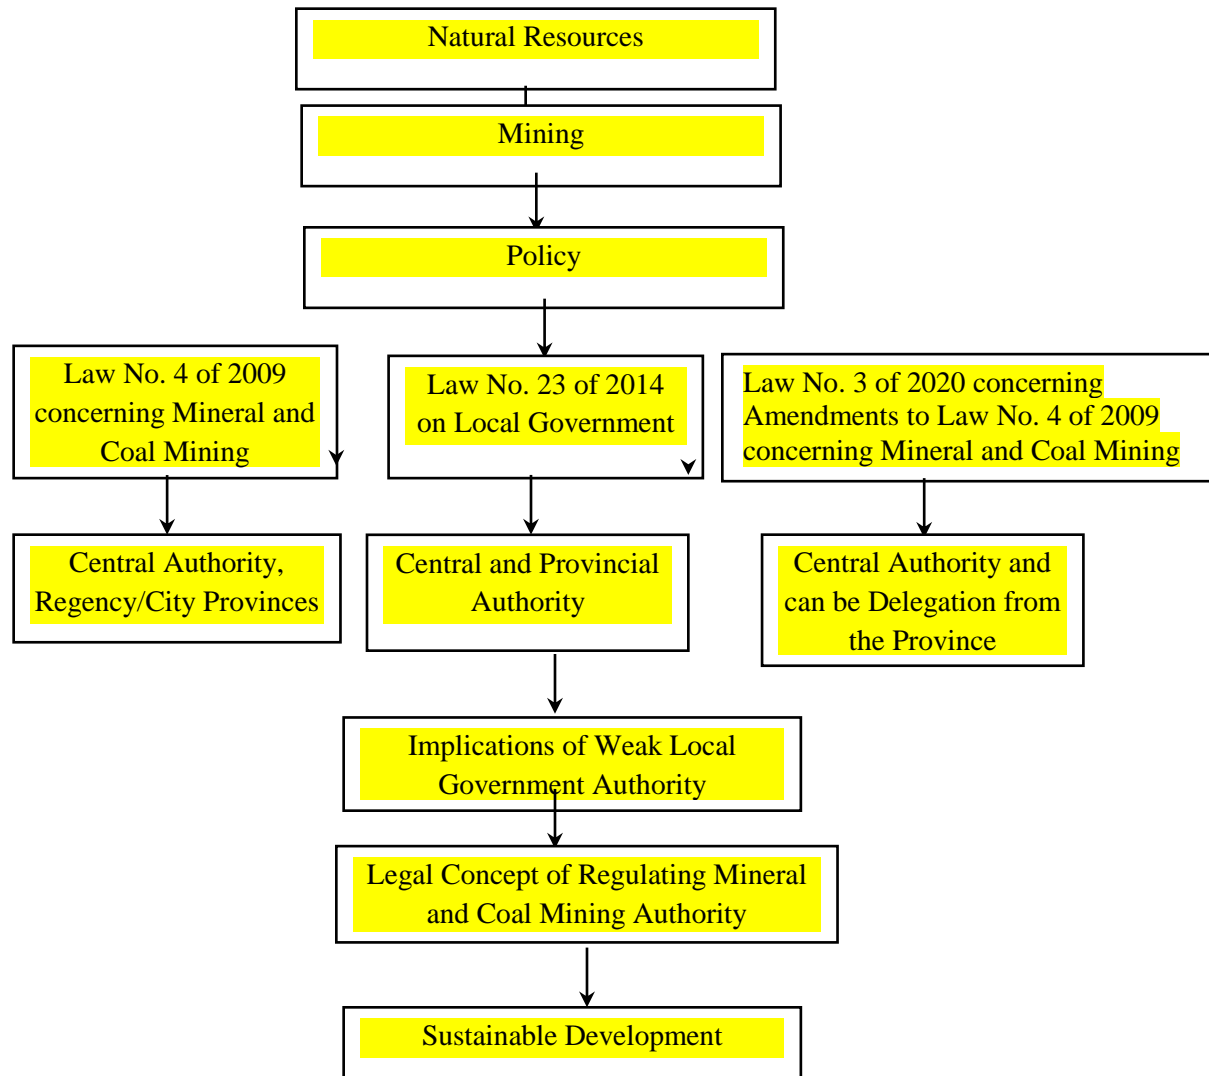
Natural Resources

Mining

Policy

Law No. 4 of 2009 concerning Mineral and Coal Mining

Law No. 23 of 2014 on Local Government

Law No. 3 of 2020 concerning Amendments to Law No. 4 of 2009 concerning Mineral and Coal Mining

Central Authority, Regency/City Provinces

Central and Provincial Authority

Central Authority and can be Delegation from the Province

Implications of Weak Local Government Authority

Legal Concept of Regulating Mineral and Coal Mining Authority

Sustainable Development